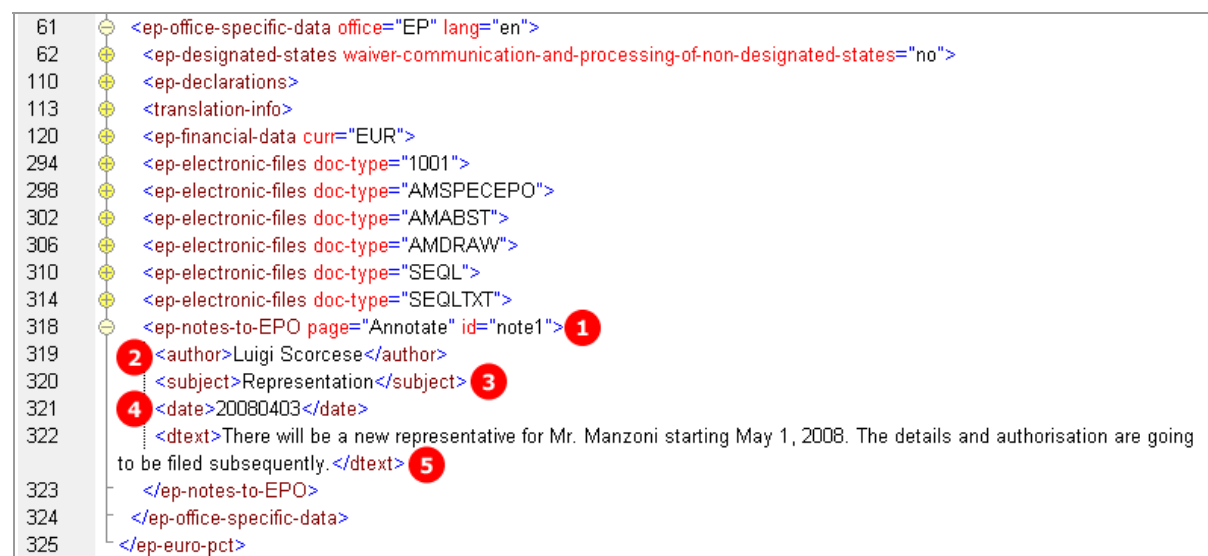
61 <ep-office-specific-data office="EP" lang="en">
62 <ep-designated-states waiver-communication-and-processing-of-non-designated-states="no">
110 <ep-declarations>
113 <translation-info>
120 <ep-financial-data curr="EUR">
294 <ep-electronic-files doc-type="1001">
298 <ep-electronic-files doc-type="AMSPECEPO">
302 <ep-electronic-files doc-type="AMABST">
306 <ep-electronic-files doc-type="AMDRAW">
310 <ep-electronic-files doc-type="SEQL">
314 <ep-electronic-files doc-type="SEQLTXT">
318 <ep-notes-to-EPO page="Annotate" id="note1"> 1
319 2 <author>Luigi Scorcese</author>
320 <subject>Representation</subject> 3
321 4 <date>20080403</date>
322 <dtext>There will be a new representative for Mr. Manzoni starting May 1, 2008. The details and authorisation are going to be filed subsequently.</dtext> 5
323 </ep-notes-to-EPO>
324 </ep-office-specific-data>
325 </ep-euro-pct>